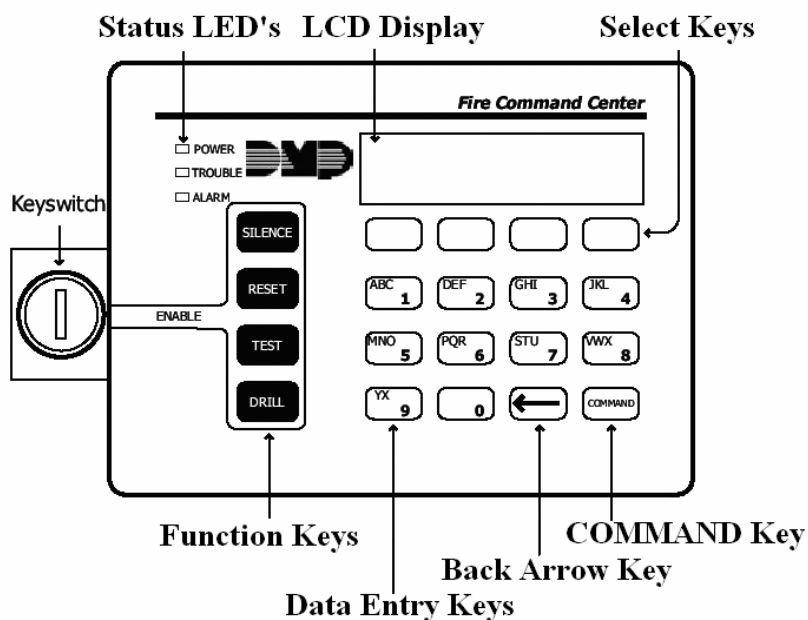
Status LED's LCD Display Select Keys

Fire Command Center

POWER
TROUBLE
ALARM

DMP

Keyswitch

SILENCE
RESET
ENABLE
TEST
DRILL

ABC 1
DEF 2
GHI 3
JKL 4
MNO 5
PQR 6
STU 7
VWX 8
YX 9
0
COMMAND

Function Keys

COMMAND Key

Back Arrow Key

Data Entry Keys